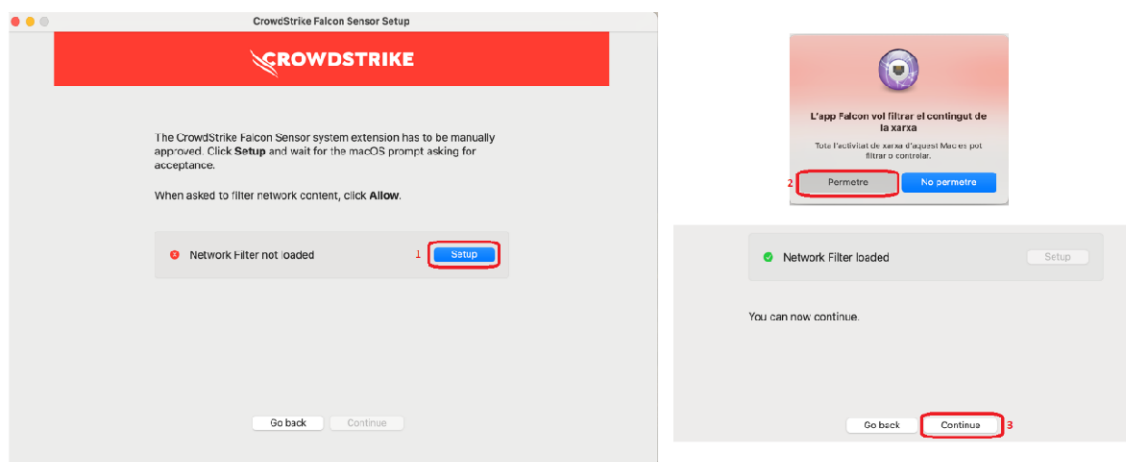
CrowdStrike Falcon Sensor Setup

CROWDSTRIKE

The CrowdStrike Falcon Sensor system extension has to be manually approved. Click **Setup** and wait for the macOS prompt asking for acceptance.

When asked to filter network content, click **Allow**.

Network Filter not loaded

1 Setup

Go back Continue

L'app Falcon vol filtrar el contingut de la xarxa

Tota l'activitat de xarxa d'aquest Mac es pot filtrar o controlar.

2 Permetre No permetre

Network Filter loaded Setup

You can now continue.

Go back Continue 3